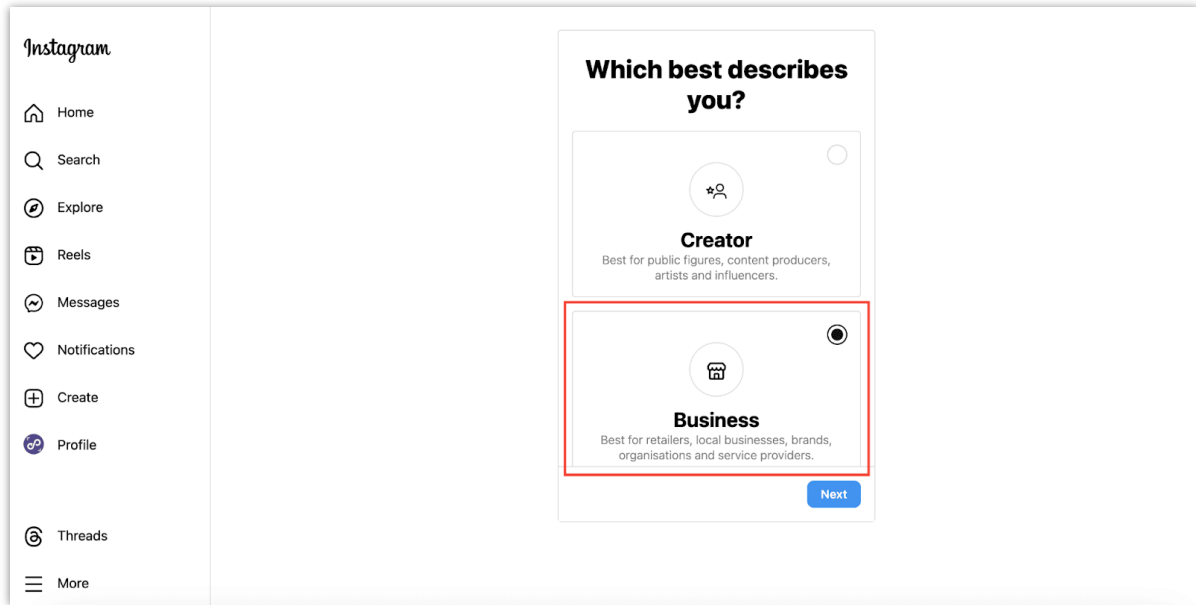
Instagram

Home
Search
Explore
Reels
Messages
Notifications
Create
Profile

Threads
More

Which best describes you?

Creator
Best for public figures, content producers, artists and influencers.

Business
Best for retailers, local businesses, brands, organisations and service providers.

Next